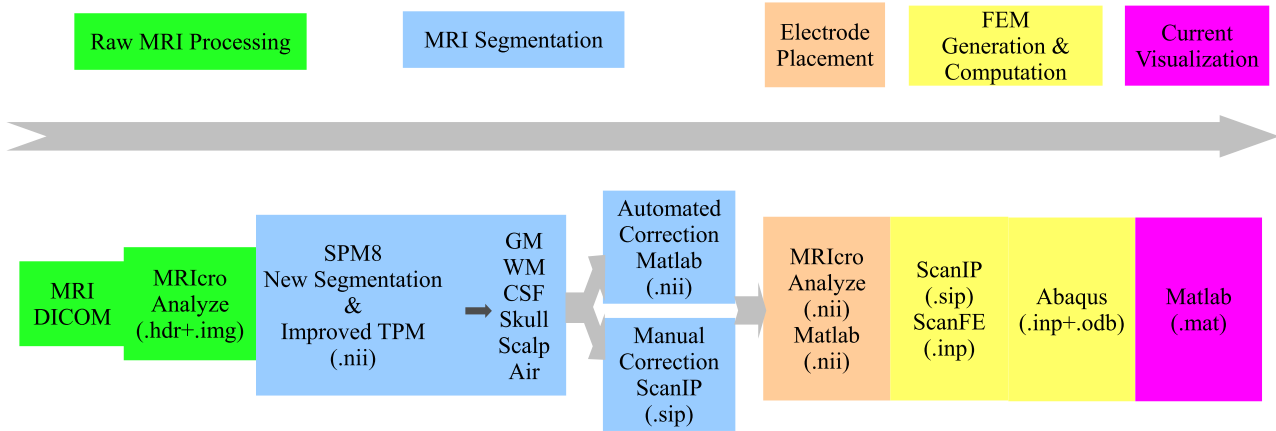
Raw MRI Processing

MRI Segmentation

Electrode Placement

FEM Generation & Computation

Current Visualization

MRI DICOM

MRIcro Analyze (.hdr+.img)

SPM8 New Segmentation & Improved TPM (.nii)

GM WM CSF Skull Scalp Air

Automated Correction Matlab (.nii)

Manual Correction ScanIP (.sip)

MRIcro Analyze (.nii) Matlab (.nii)

ScanIP (.sip) ScanFE (.inp)

Abaqus (.inp+.odb)

Matlab (.mat)